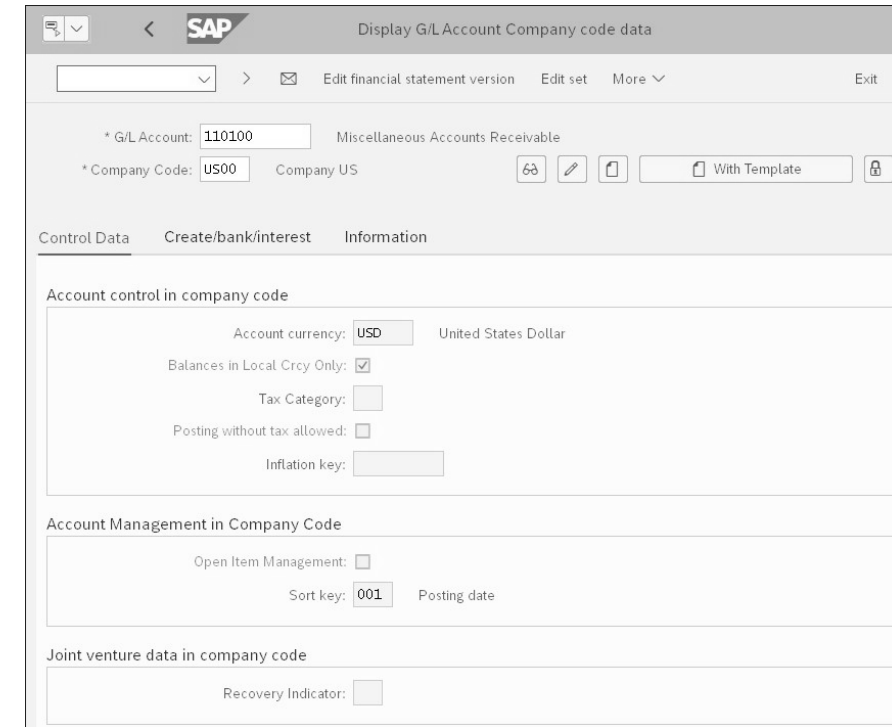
SAP

Display G/L Account Company code data

Edit financial statement version Edit set More

Exit

* G/L Account: 110100 Miscellaneous Accounts Receivable

* Company Code: US00 Company US

With Template

Control Data Create/bank/interest Information

Account control in company code

Account currency: USD United States Dollar

Balances in Local Crcy Only: ☑

Tax Category:

Posting without tax allowed: ☐

Inflation key:

Account Management in Company Code

Open Item Management: ☐

Sort key: 001 Posting date

Joint venture data in company code

Recovery Indicator: